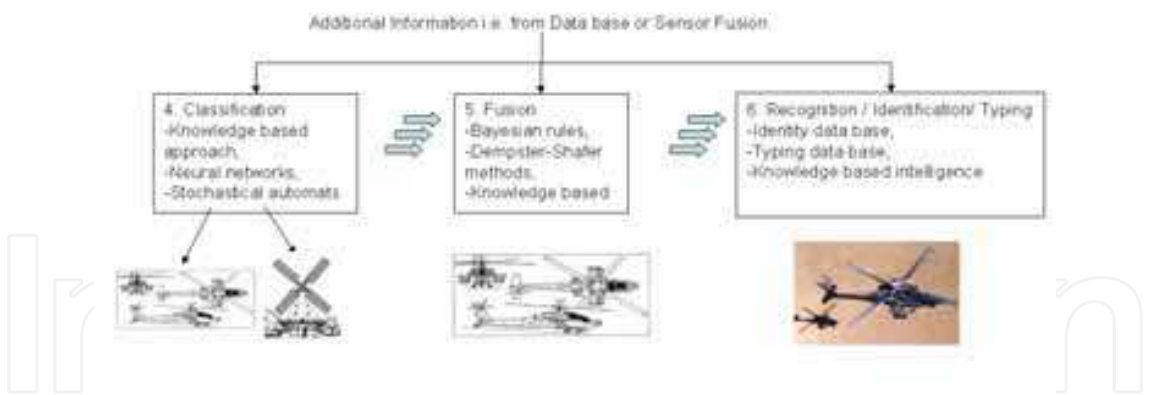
Additional Information i.e. from Data base or Sensor Fusion

4. Classification:
-Knowledge based approach,
-Neural networks,
-Stochastical automats

5. Fusion
-Bayesian rules,
-Dempster-Shafer methods,
-Knowledge based

6. Recognition / Identification/ Typing
-Identity data base,
-Typing data base,
-Knowledge based intelligence